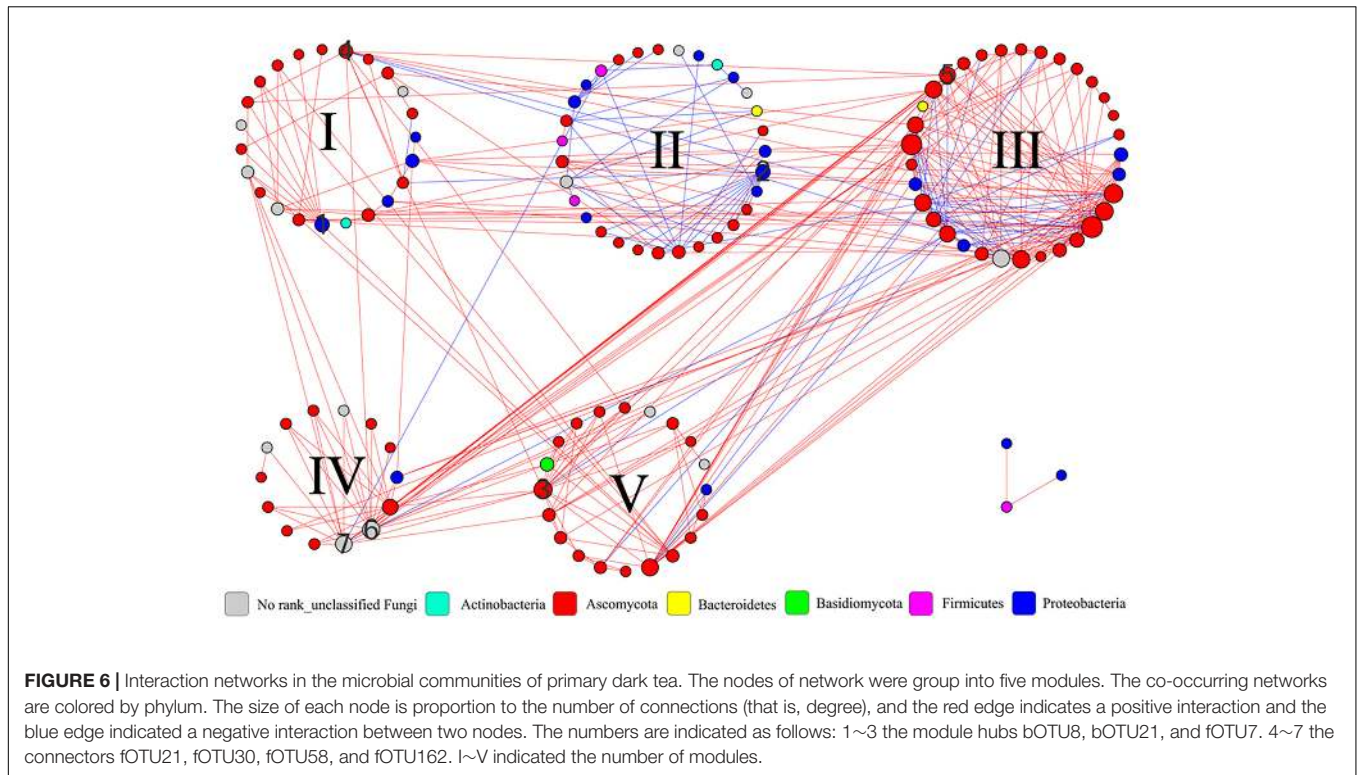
1

I

II

2

5

III

4

IV

7

6

3

V

No rank_unclassified Fungi Actinobacteria Ascomycota Bacteroidetes Basidiomycota Firmicutes Proteobacteria

**FIGURE 6 |** Interaction networks in the microbial communities of primary dark tea. The nodes of network were group into five modules. The co-occurring networks are colored by phylum. The size of each node is proportion to the number of connections (that is, degree), and the red edge indicates a positive interaction and the blue edge indicated a negative interaction between two nodes. The numbers are indicated as follows: 1∼3 the module hubs bOTU8, bOTU21, and fOTU7. 4∼7 the connectors fOTU21, fOTU30, fOTU58, and fOTU162. I∼V indicated the number of modules.